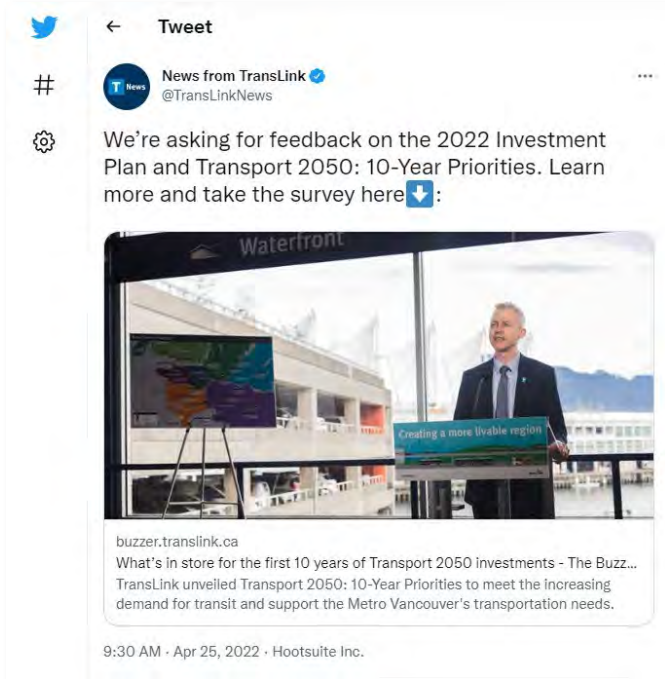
Tweet

T News

News from TransLink
@TransLinkNews

We're asking for feedback on the 2022 Investment Plan and Transport 2050: 10-Year Priorities. Learn more and take the survey here⬇️:

Waterfront

Creating a more livable region

buzzer.translink.ca
What's in store for the first 10 years of Transport 2050 investments - The Buzz...
TransLink unveiled Transport 2050: 10-Year Priorities to meet the increasing demand for transit and support the Metro Vancouver's transportation needs.

9:30 AM · Apr 25, 2022 · Hootsuite Inc.